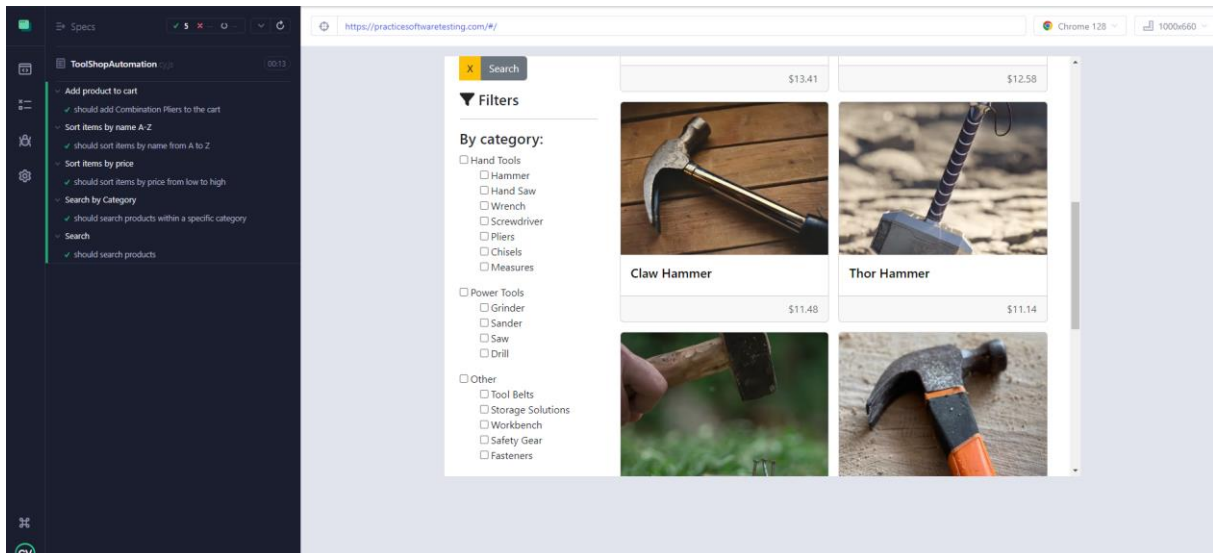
Specs ✓ 5 ✕ -- ○ --

ToolShopAutomation 00:13

Add product to cart
✓ should add Combination Pliers to the cart
Sort items by name A-Z
✓ should sort items by name from A to Z
Sort items by price
✓ should sort items by price from low to high
Search by Category
✓ should search products within a specific category
Search
✓ should search products

https://practicesoftwaretesting.com/#/

Chrome 128 1000x660

X Search

Filters

By category:
☐ Hand Tools
☐ Hammer
☐ Hand Saw
☐ Wrench
☐ Screwdriver
☐ Pliers
☐ Chisels
☐ Measures

☐ Power Tools
☐ Grinder
☐ Sander
☐ Saw
☐ Drill

☐ Other
☐ Tool Belts
☐ Storage Solutions
☐ Workbench
☐ Safety Gear
☐ Fasteners

$13.41

$12.58

Claw Hammer

$11.48

Thor Hammer

$11.14